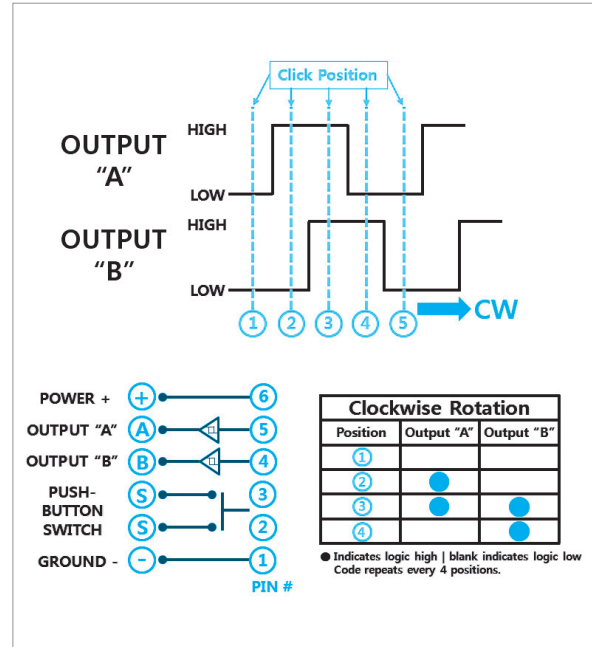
Click Position

OUTPUT "A"

HIGH

LOW

OUTPUT "B"

HIGH

LOW

1 2 3 4 5

CW

POWER + $+$ 6

OUTPUT "A" A 5

OUTPUT "B" B 4

PUSH-BUTTON SWITCH S 3

S 2

GROUND - $-$ 1

PIN #

Clockwise Rotation

| Position | Output "A" | Output "B" |
|---|---|---|
| 1 | | |
| 2 | ● | |
| 3 | ● | ● |
| 4 | | ● |

● Indicates logic high | blank indicates logic low
Code repeats every 4 positions.